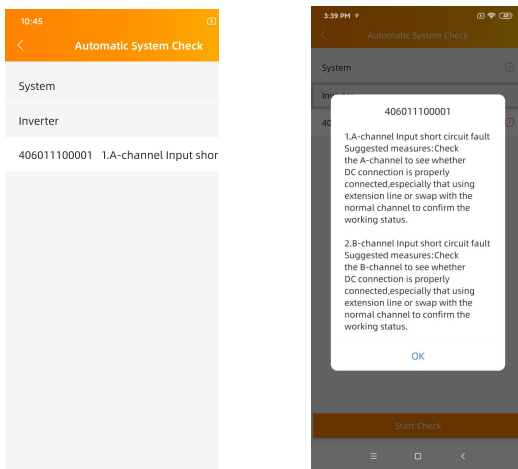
10:45

Automatic System Check

System

Inverter

406011100001 1.A-channel Input shor

3:39 PM

Automatic System Check

System

Inv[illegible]

40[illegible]

406011100001

1.A-channel Input short circuit fault Suggested measures:Check the A-channel to see whether DC connection is properly connected,especially that using extension line or swap with the normal channel to confirm the working status.

2.B-channel Input short circuit fault Suggested measures:Check the B-channel to see whether DC connection is properly connected,especially that using extension line or swap with the normal channel to confirm the working status.

OK

Start Check